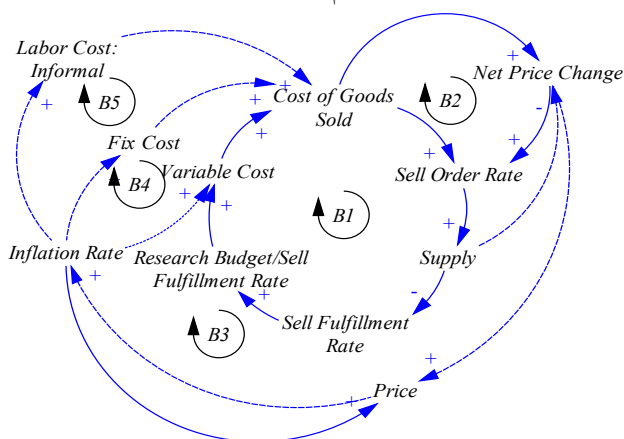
Labor Cost: Informal
B5
+
+
Cost of Goods Sold
+
+
+
B2
Net Price Change
-
+
Fix Cost
+
Variable Cost
B4
+
+
Sell Order Rate
B1
+
Inflation Rate
+
Research Budget/Sell Fulfillment Rate
Supply
+
-
+
B3
Sell Fulfillment Rate
+
+
Price